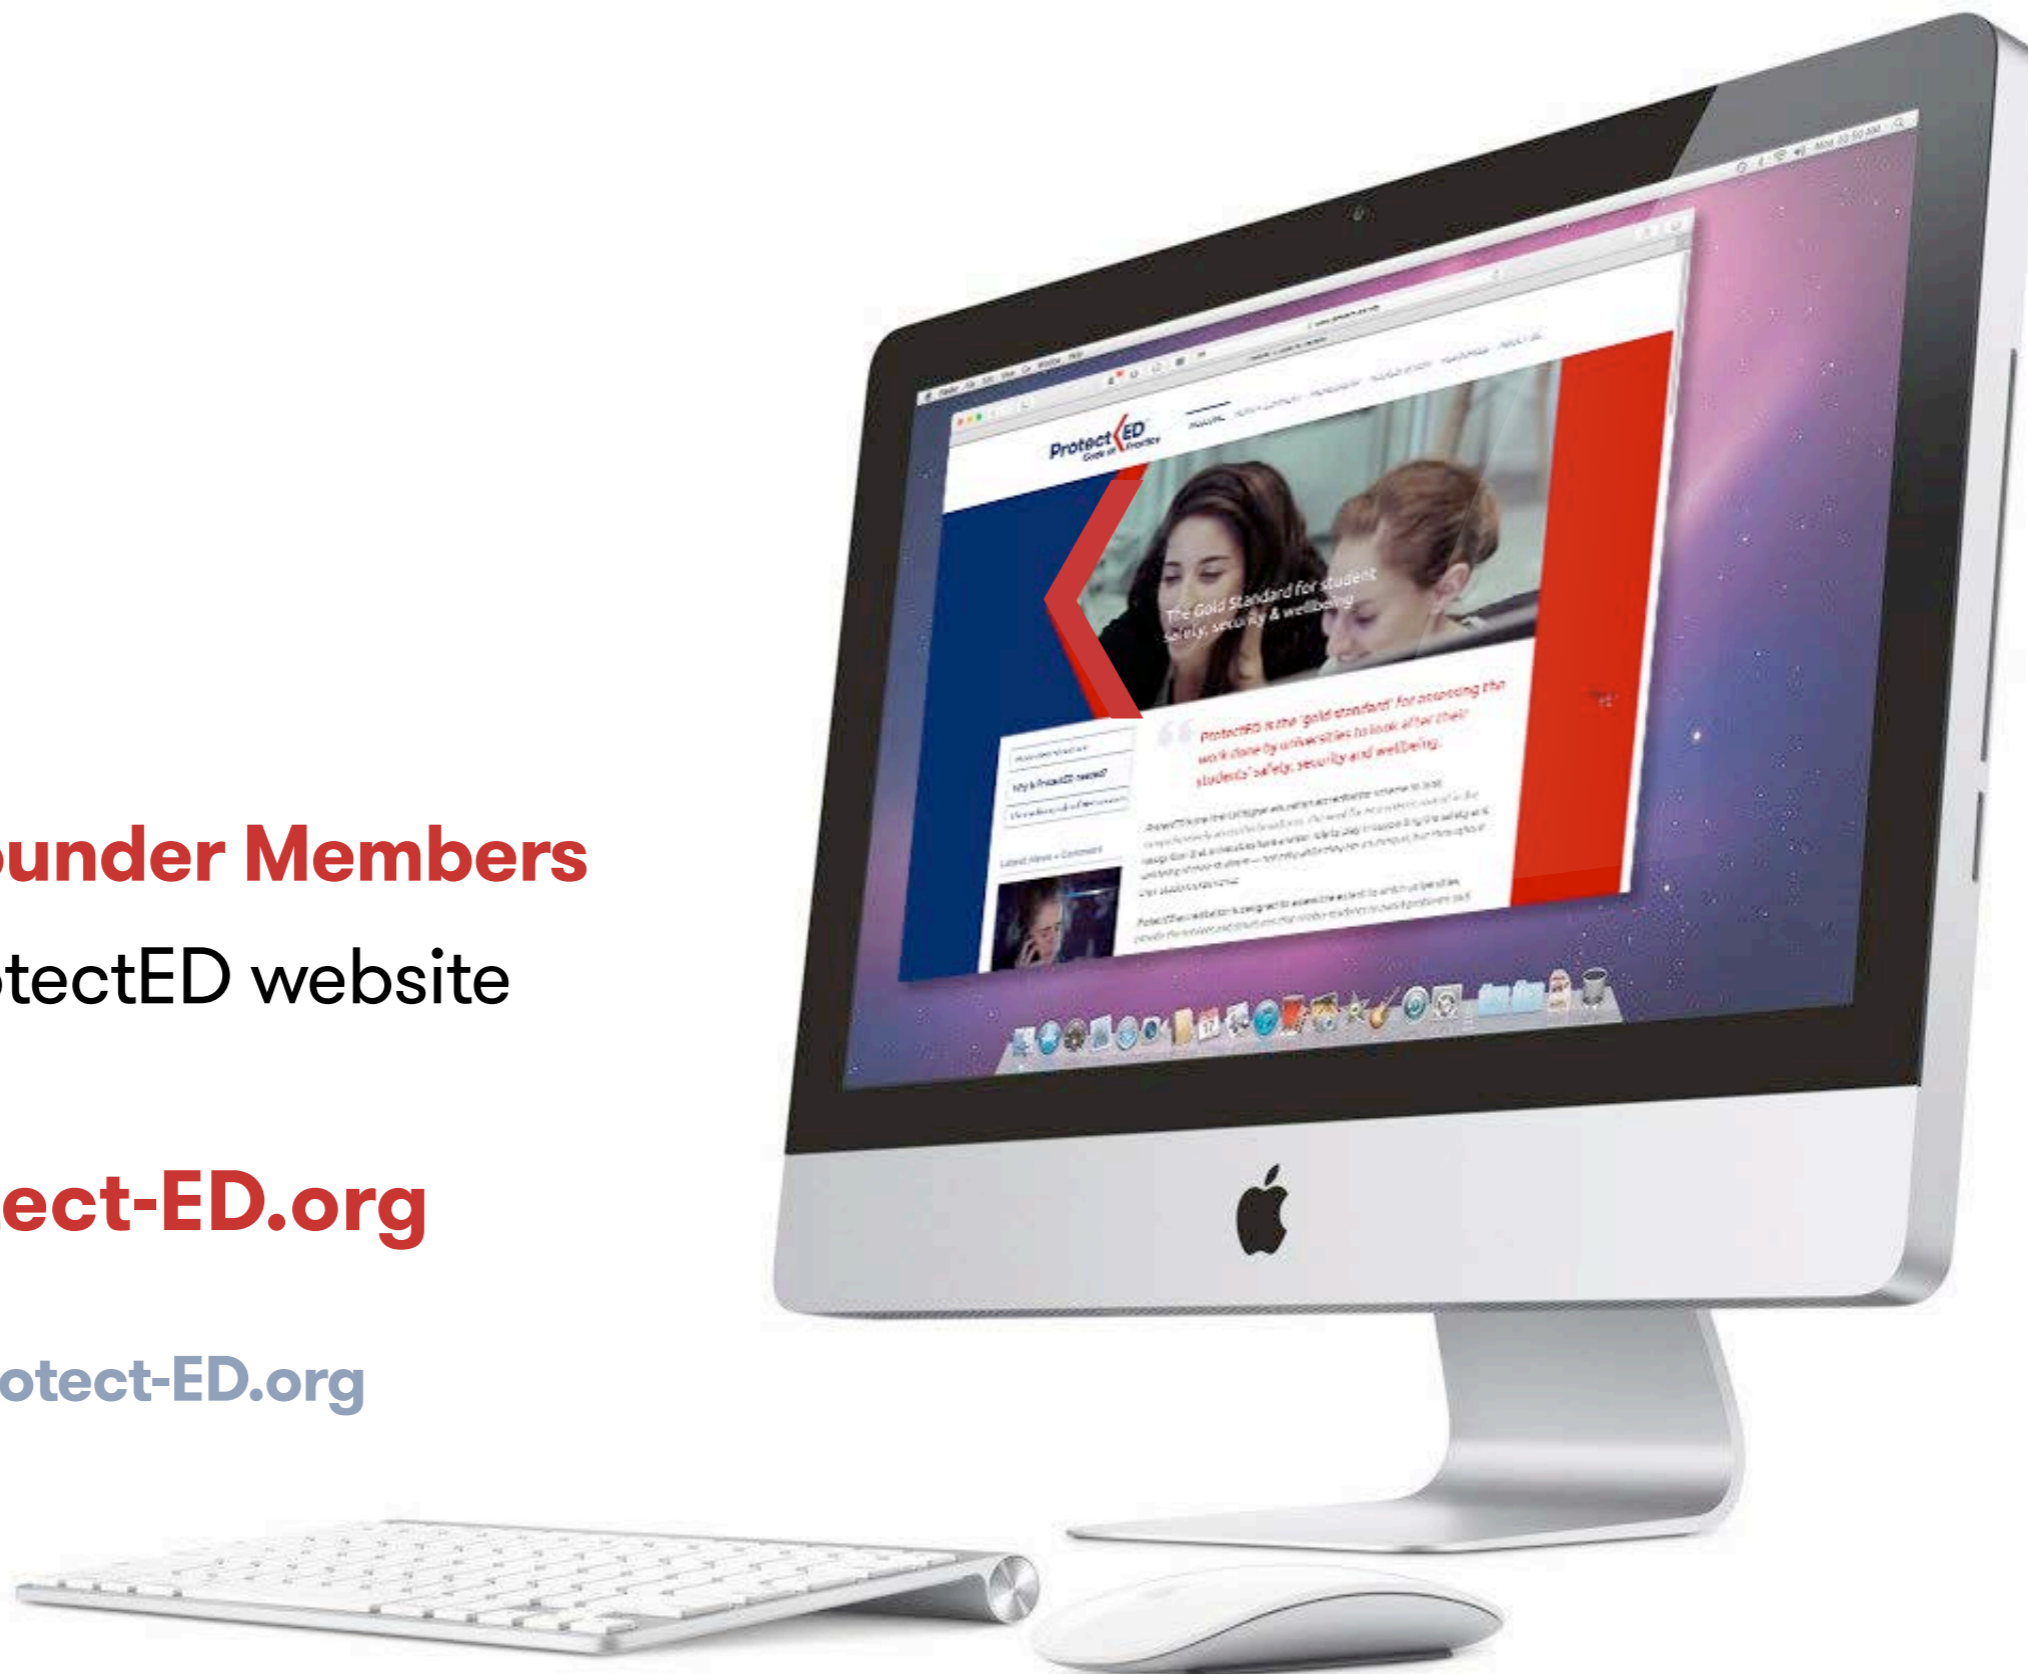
Protect ED

The Gold Standard for student safety, security & wellbeing

Why is ProtectED needed?

Latest News + Comment

ProtectED is the 'gold standard' for assessing the work done by universities to look after their students' safety, security and wellbeing.

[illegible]

ounder Members

tectED website

ect-ED.org

otect-ED.org